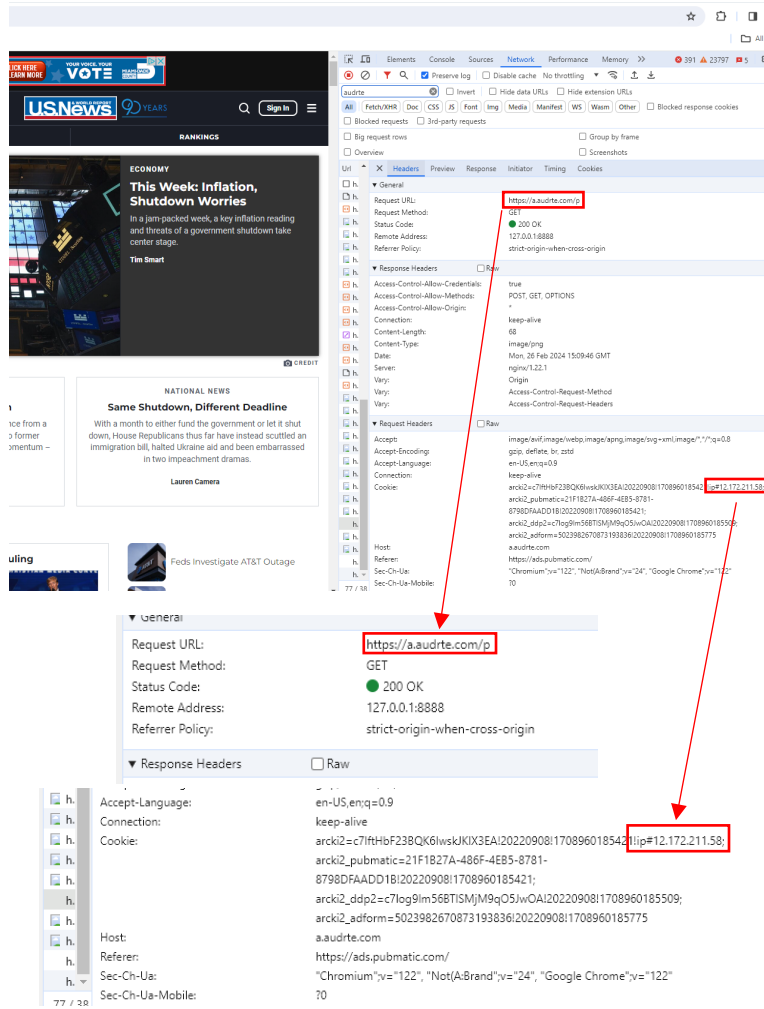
All

CLICK HERE LEARN MORE YOUR VOICE. YOUR VOTE

US.News & WORLD REPORT 90 YEARS

Sign In

RANKINGS

ECONOMY

This Week: Inflation, Shutdown Worries

In a jam-packed week, a key inflation reading and threats of a government shutdown take center stage.

Tim Smart

CREDIT

n

nce from a former omentum –

NATIONAL NEWS

Same Shutdown, Different Deadline

With a month to either fund the government or let it shut down, House Republicans thus far have instead scuttled an immigration bill, halted Ukraine aid and been embarrassed in two impeachment dramas.

Lauren Camera

uling

Feds Investigate AT&T Outage

Elements Console Sources Network Performance Memory >> 391 23797 5

Preserve log Disable cache No throttling

audrte Invert Hide data URLs Hide extension URLs

All Fetch/XHR Doc CSS JS Font Img Media Manifest WS Wasm Other Blocked response cookies

Blocked requests 3rd-party requests

Big request rows Group by frame

Overview Screenshots

Url Headers Preview Response Initiator Timing Cookies

▼ General

Request URL: https://a.audrte.com/p
Request Method: GET
Status Code: 200 OK
Remote Address: 127.0.0.1:8888
Referrer Policy: strict-origin-when-cross-origin

▼ Response Headers Raw

Access-Control-Allow-Credentials: true
Access-Control-Allow-Methods: POST, GET, OPTIONS
Access-Control-Allow-Origin: *
Connection: keep-alive
Content-Length: 68
Content-Type: image/png
Date: Mon, 26 Feb 2024 15:09:46 GMT
Server: nginx/1.22.1
Vary: Origin
Vary: Access-Control-Request-Method
Vary: Access-Control-Request-Headers

▼ Request Headers Raw

Accept: image/avif,image/webp,image/apng,image/svg+xml,image/*,*/*;q=0.8
Accept-Encoding: gzip, deflate, br, zstd
Accept-Language: en-US,en;q=0.9
Connection: keep-alive
Cookie: arcki2=c7lftHbF23BQK6lwskJKIX3EA!20220908!1708960185421!ip#12.172.211.58;
arcki2_pubmatic=21F1B27A-486F-4EB5-8781-8798DFAADD1B!20220908!1708960185421;
arcki2_ddp2=c7log9lm56BTISMjM9qO5JwOA!20220908!1708960185509;
arcki2_adform=5023982670873193836!20220908!1708960185775
Host: a.audrte.com
Referer: https://ads.pubmatic.com/
Sec-Ch-Ua: "Chromium";v="122", "Not(A:Brand";v="24", "Google Chrome";v="122"
Sec-Ch-Ua-Mobile: ?0

77 / 38

▼ General

Request URL: https://a.audrte.com/p
Request Method: GET
Status Code: 200 OK
Remote Address: 127.0.0.1:8888
Referrer Policy: strict-origin-when-cross-origin

▼ Response Headers Raw

Accept-Language: en-US,en;q=0.9
Connection: keep-alive
Cookie: arcki2=c7lftHbF23BQK6lwskJKIX3EA!20220908!1708960185421!ip#12.172.211.58;
arcki2_pubmatic=21F1B27A-486F-4EB5-8781-8798DFAADD1B!20220908!1708960185421;
arcki2_ddp2=c7log9lm56BTISMjM9qO5JwOA!20220908!1708960185509;
arcki2_adform=5023982670873193836!20220908!1708960185775
Host: a.audrte.com
Referer: https://ads.pubmatic.com/
Sec-Ch-Ua: "Chromium";v="122", "Not(A:Brand";v="24", "Google Chrome";v="122"
Sec-Ch-Ua-Mobile: ?0

77 / 38